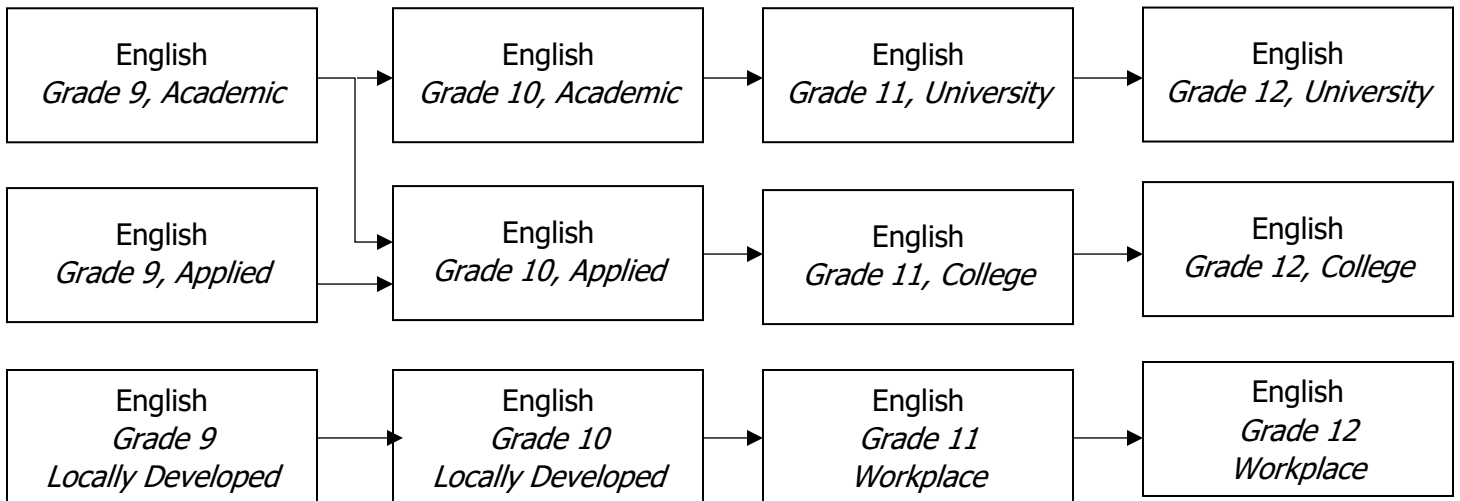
English
Grade 9, Academic

English
Grade 10, Academic

English
Grade 11, University

English
Grade 12, University

English
Grade 9, Applied

English
Grade 10, Applied

English
Grade 11, College

English
Grade 12, College

English
Grade 9
Locally Developed

English
Grade 10
Locally Developed

English
Grade 11
Workplace

English
Grade 12
Workplace